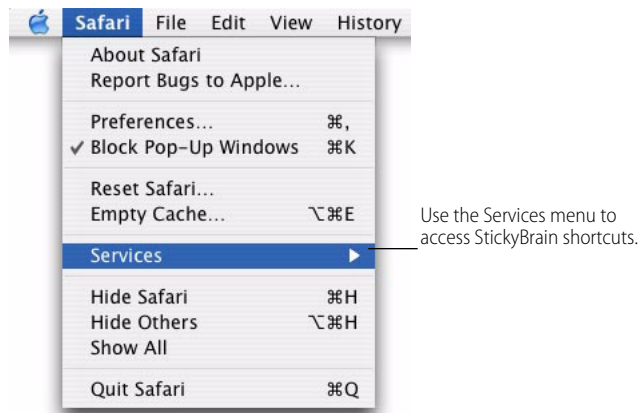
Safari File Edit View History

About Safari
Report Bugs to Apple...

Preferences... ⌘,
✓ Block Pop-Up Windows ⌘K

Reset Safari...
Empty Cache... ⌥⌘E

Services ▶

Hide Safari ⌘H
Hide Others ⌥⌘H
Show All

Quit Safari ⌘Q

Use the Services menu to access StickyBrain shortcuts.